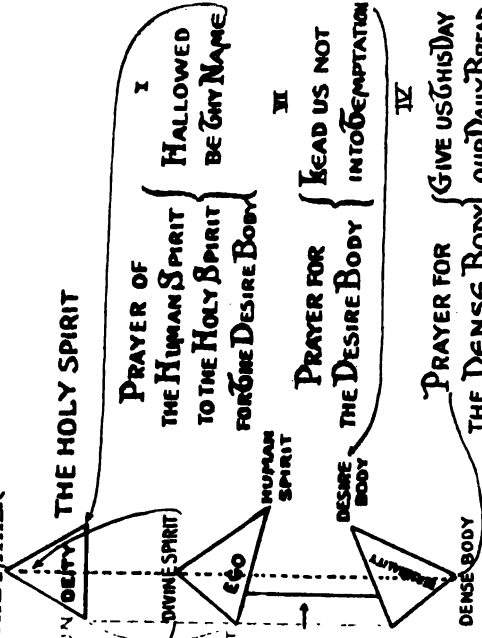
THE HOLY SPIRIT

DEITY

DIVINE SPIRIT

EGO

HUMAN SPIRIT

DESIRE BODY

ANTIVERSE

DENSE BODY

PRAYER OF THE HUMAN SPIRIT TO THE HOLY SPIRIT FOR THE DESIRE BODY

I

HALLOWED BE THY NAME

PRAYER FOR THE DESIRE BODY

III

LEAD US NOT INTO TEMPTATION

PRAYER FOR THE DENSE BODY

IV

GIVE US THIS DAY OUR DAILY BREAD